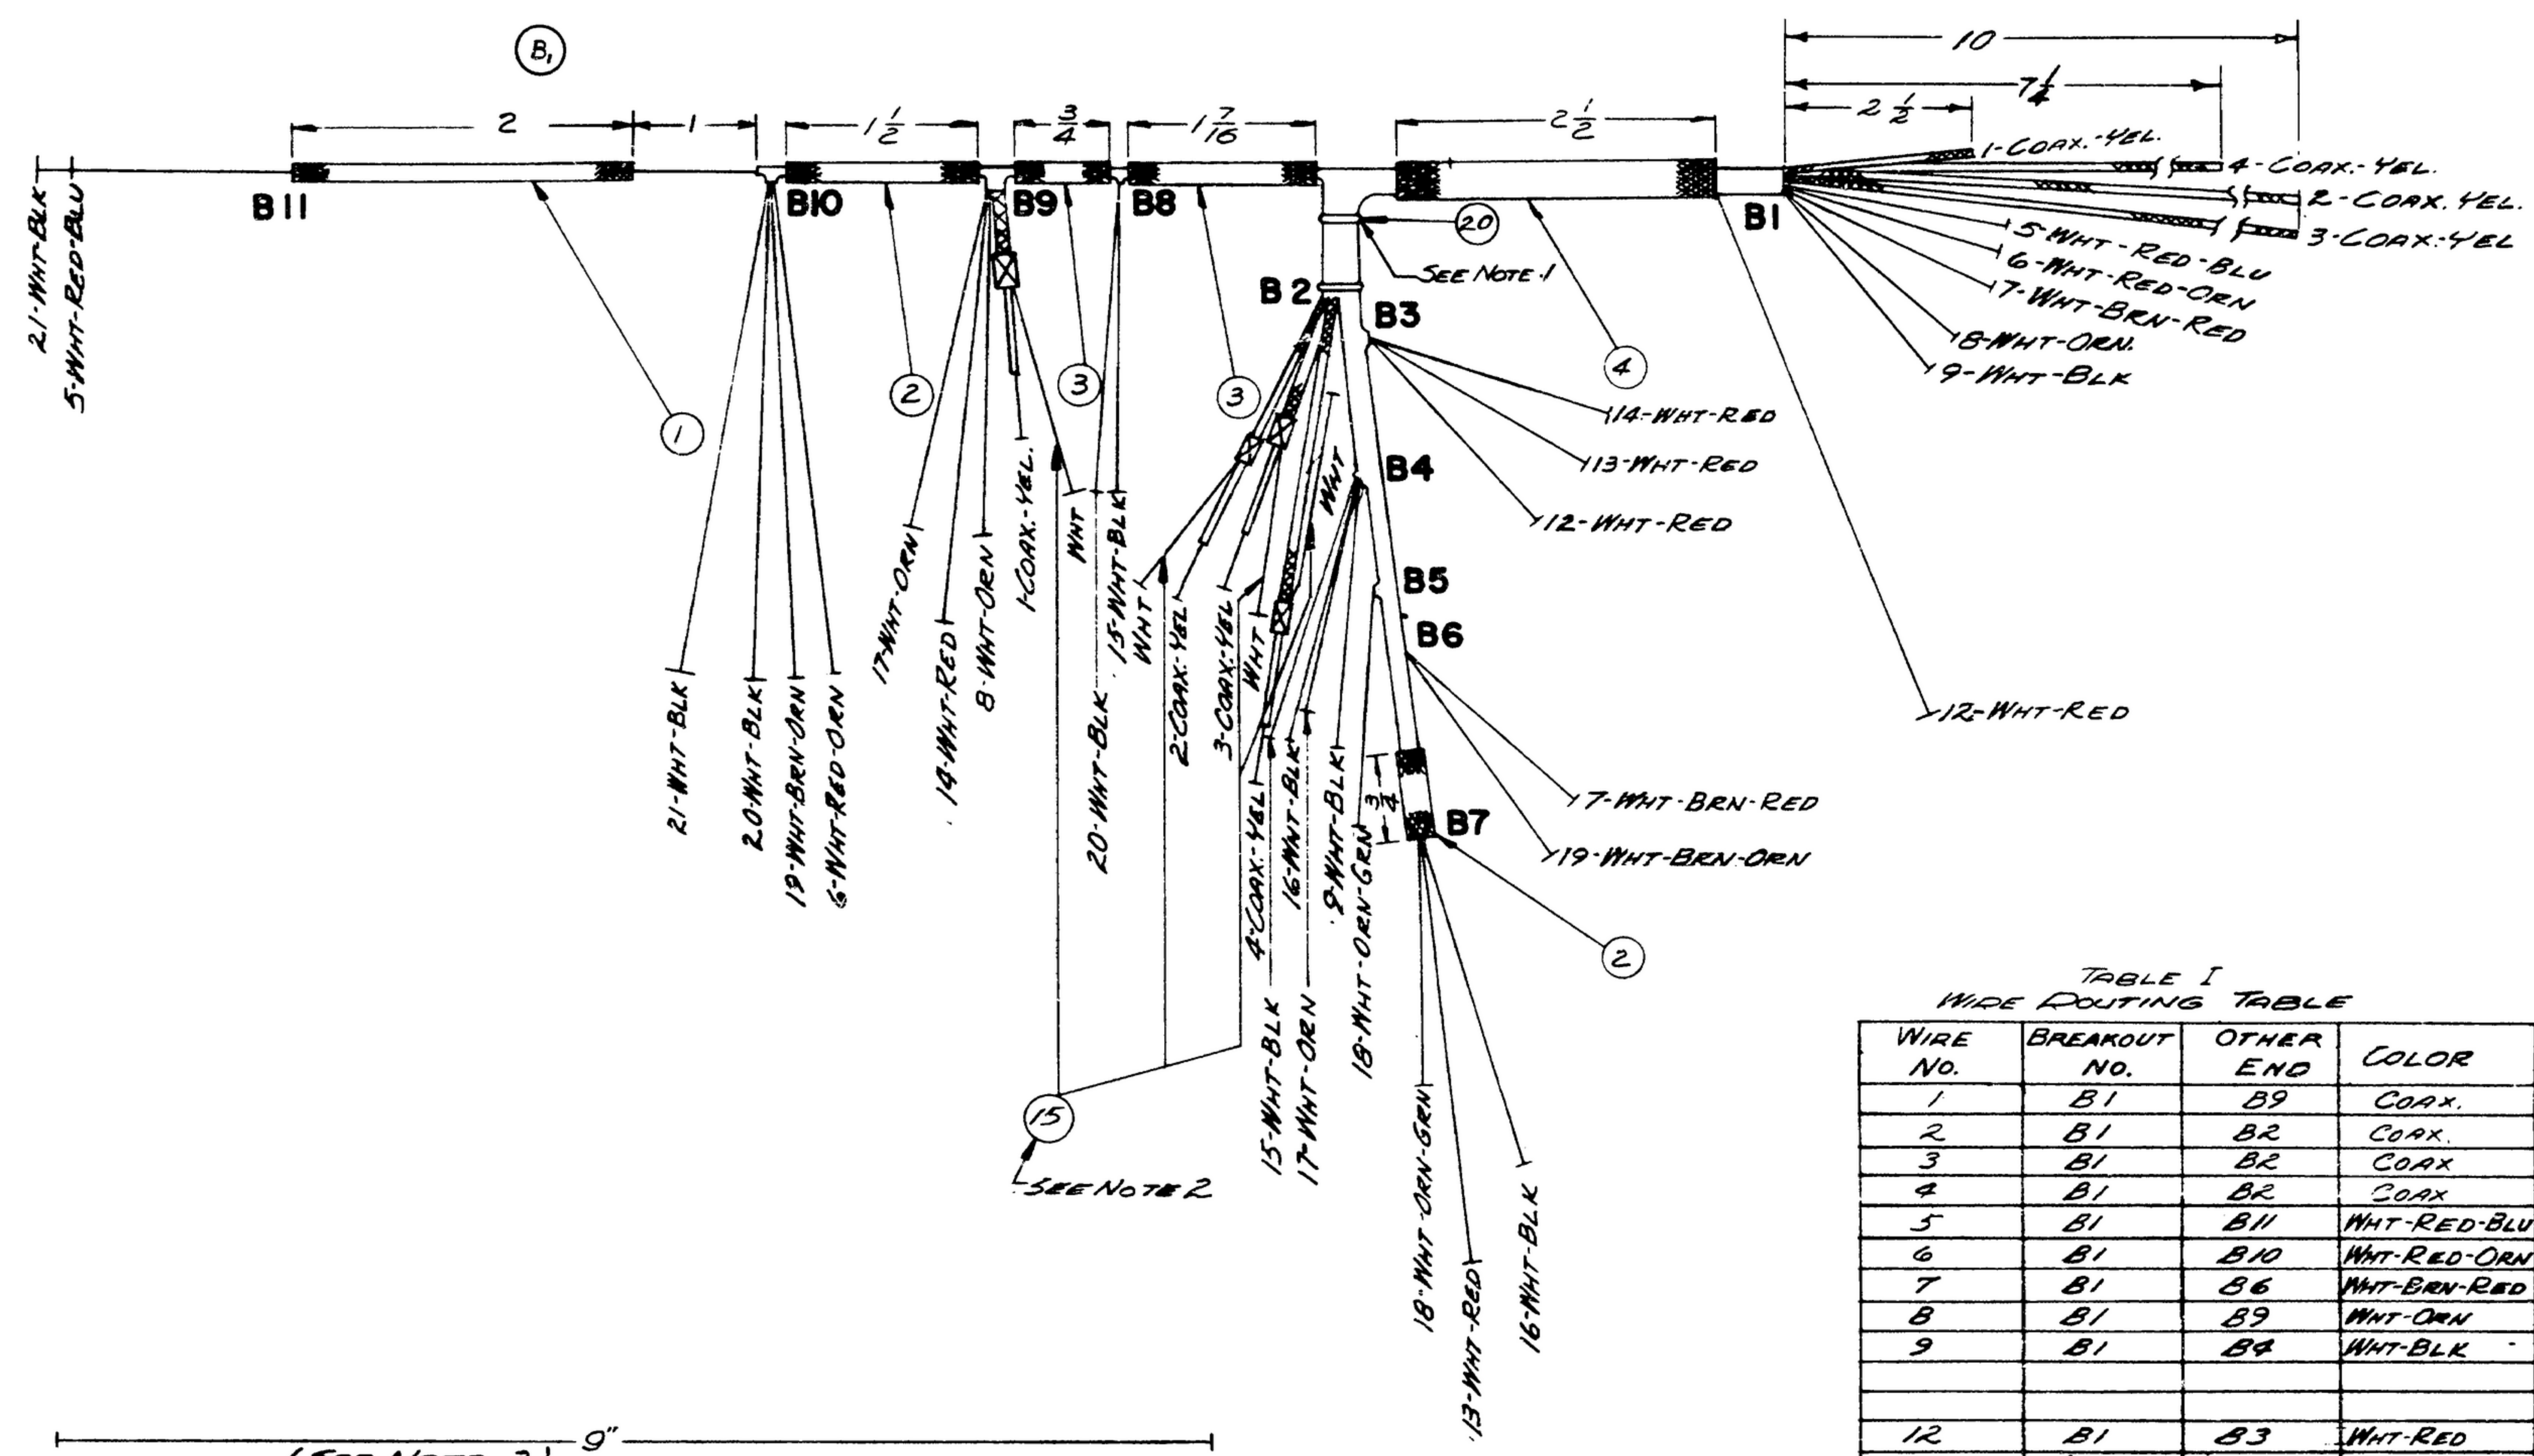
$B_1$

2
1
$1\frac{1}{2}$
$\frac{3}{4}$
$1\frac{7}{16}$
$2\frac{1}{2}$
10
$7\frac{1}{4}$
$2\frac{1}{2}$

21-WHT-BLK
5-WHT-RED-BLU

B11 B10 B9 B8 B2 B3 B1 B4 B5 B6 B7

20
SEE NOTE 1
4
1
2
3
3

1-COAX.-YEL.
4-COAX.-YEL.
2-COAX. YEL.
3-COAX.-YEL
5-WHT-RED-BLU
6-WHT-RED-ORN
7-WHT-BRN-RED
8-WHT-ORN.
9-WHT-BLK

14-WHT-RED
13-WHT-RED
12-WHT-RED
12-WHT-RED
7-WHT-BRN-RED
19-WHT-BRN-ORN

21-WHT-BLK
20-WHT-BLK
19-WHT-BRN-ORN
6-WHT-RED-ORN
17-WHT-ORN
14-WHT-RED
8-WHT-ORN
1-COAX.-YEL.
WHT
15-WHT-BLK
20-WHT-BLK
WHT
2-COAX-YEL
3-COAX-YEL
WHT
4-COAX.-YEL
16-WHT-BLK
WHT
9-WHT-BLK
18-WHT-ORN-GRN
15-WHT-BLK
17-WHT-ORN
18-WHT-ORN-GRN
$\frac{3}{4}$
18-WHT-ORN-GRN
13-WHT-RED
16-WHT-BLK
2
15
SEE NOTE 2

(SEE NOTE 3) 9"

TABLE I
WIRE ROUTING TABLE

| WIRE NO. | BREAKOUT NO. | OTHER END | COLOR |
|---|---|---|---|
| 1 | B1 | B9 | COAX. |
| 2 | B1 | B2 | COAX. |
| 3 | B1 | B2 | COAX |
| 4 | B1 | B2 | COAX |
| 5 | B1 | B11 | WHT-RED-BLU |
| 6 | B1 | B10 | WHT-RED-ORN |
| 7 | B1 | B6 | WHT-BRN-RED |
| 8 | B1 | B9 | WHT-ORN |
| 9 | B1 | B4 | WHT-BLK |
| | | | |
| | | | |
| 12 | B1 | B3 | WHT-RED |